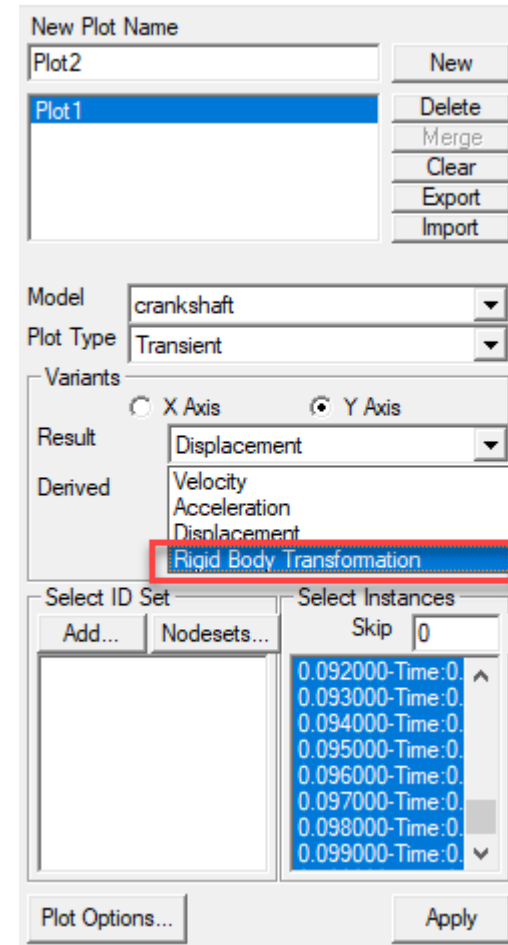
New Plot Name

Plot2

New

Plot1

Delete

Merge

Clear

Export

Import

Model crankshaft

Plot Type Transient

Variants

X Axis

Y Axis

Result Displacement

Derived

Velocity
Acceleration
Displacement
Rigid Body Transformation

Select ID Set

Add...

Nodesets...

Select Instances

Skip 0

0.092000-Time:0.
0.093000-Time:0.
0.094000-Time:0.
0.095000-Time:0.
0.096000-Time:0.
0.097000-Time:0.
0.098000-Time:0.
0.099000-Time:0.

Plot Options...

Apply